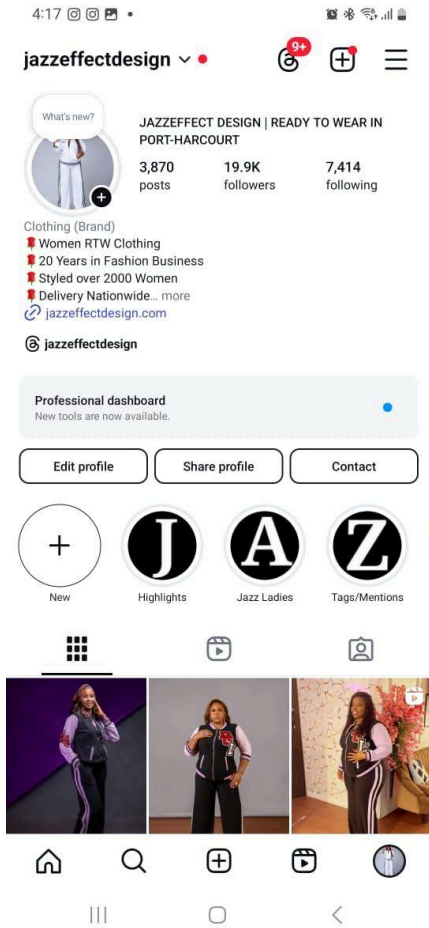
4:17

jazzeffectdesign

9+

What's new?

JAZZEFFECT DESIGN | READY TO WEAR IN PORT-HARCOURT

3,870 posts

19.9K followers

7,414 following

Clothing (Brand)
Women RTW Clothing
20 Years in Fashion Business
Styled over 2000 Women
Delivery Nationwide... more
jazzeffectdesign.com

jazzeffectdesign

Professional dashboard
New tools are now available.

Edit profile

Share profile

Contact

New

J
Highlights

A
Jazz Ladies

Z
Tags/Mentions